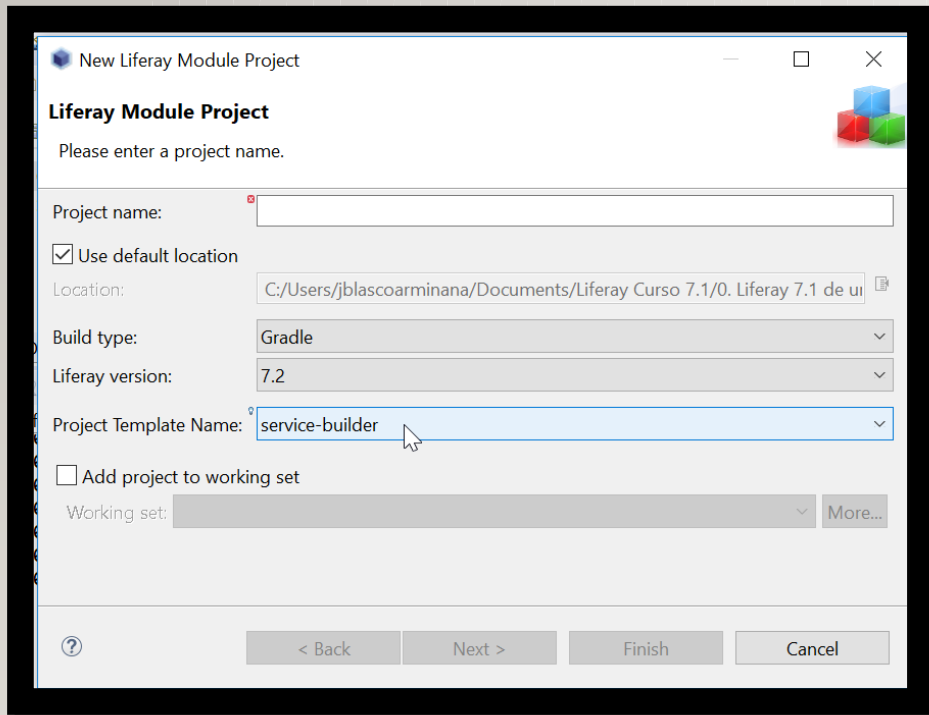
New Liferay Module Project

Liferay Module Project

Please enter a project name.

Project name:

Use default location

Location: C:/Users/jblascoarminana/Documents/Liferay Curso 7.1/0. Liferay 7.1 de u

Build type: Gradle

Liferay version: 7.2

Project Template Name: service-builder

Add project to working set

Working set:

More...

?

< Back

Next >

Finish

Cancel